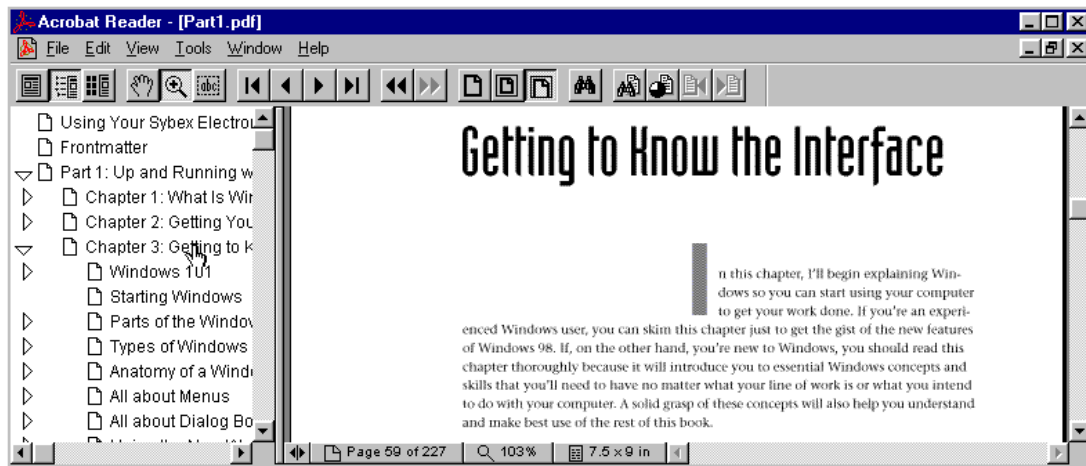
Acrobat Reader - [Part1.pdf]

File Edit View Tools Window Help

Using Your Sybex Electro
Frontmatter
Part 1: Up and Running w
Chapter 1: What Is Wir
Chapter 2: Getting You
Chapter 3: Getting to K
Windows 101
Starting Windows
Parts of the Windov
Types of Windows
Anatomy of a Wind
All about Menus
All about Dialog Bo

Getting to Know the Interface

n this chapter, I'll begin explaining Windows so you can start using your computer to get your work done. If you're an experienced Windows user, you can skim this chapter just to get the gist of the new features of Windows 98. If, on the other hand, you're new to Windows, you should read this chapter thoroughly because it will introduce you to essential Windows concepts and skills that you'll need to have no matter what your line of work is or what you intend to do with your computer. A solid grasp of these concepts will also help you understand and make best use of the rest of this book.

Page 59 of 227 103% 7.5 x 9 in